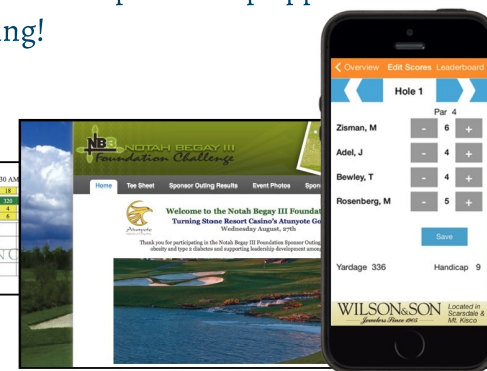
ng!

30 AM
8
320
4
6

N

NB3 Notah Begay III Foundation Challenge

Home
Tee Sheet
Sponsor Outing Results
Event Photos
Spon

Atunyote
Welcome to the Notah Begay III Found
Turning Stone Resort Casino's Atunyote Go
Wednesday August, 27th

Thank you for participating in the Notah Begay III Foundation Sponsor Outing
obesity and type 2 diabetes and supporting leadership development among

Overview
Edit Scores
Leaderboard

Hole 1
Par 4

Zisman, M
-
6
+

Adel, J
-
4
+

Bewley, T
-
4
+

Rosenberg, M
-
5
+

Save

Yardage 336
Handicap 9

WILSON&SON
Jewelers Since 1903
Located in Scarsdale & Mt. Kisco